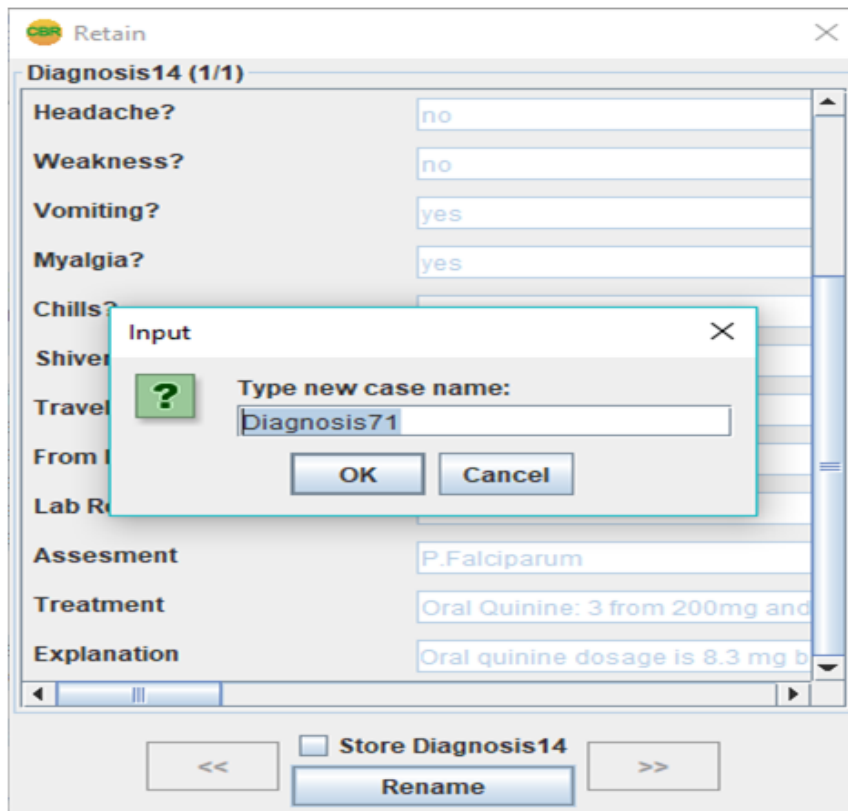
CBR Retain

Diagnosis14 (1/1)

Headache? no

Weakness? no

Vomiting? yes

Myalgia? yes

Chills?

Shiver

Travel

From I

Lab R

Assesment P.Falciparum

Treatment Oral Quinine: 3 from 200mg and

Explanation Oral quinine dosage is 8.3 mg b

Input

?

Type new case name:

Diagnosis71

OK Cancel

<<

Store Diagnosis14

>>

Rename